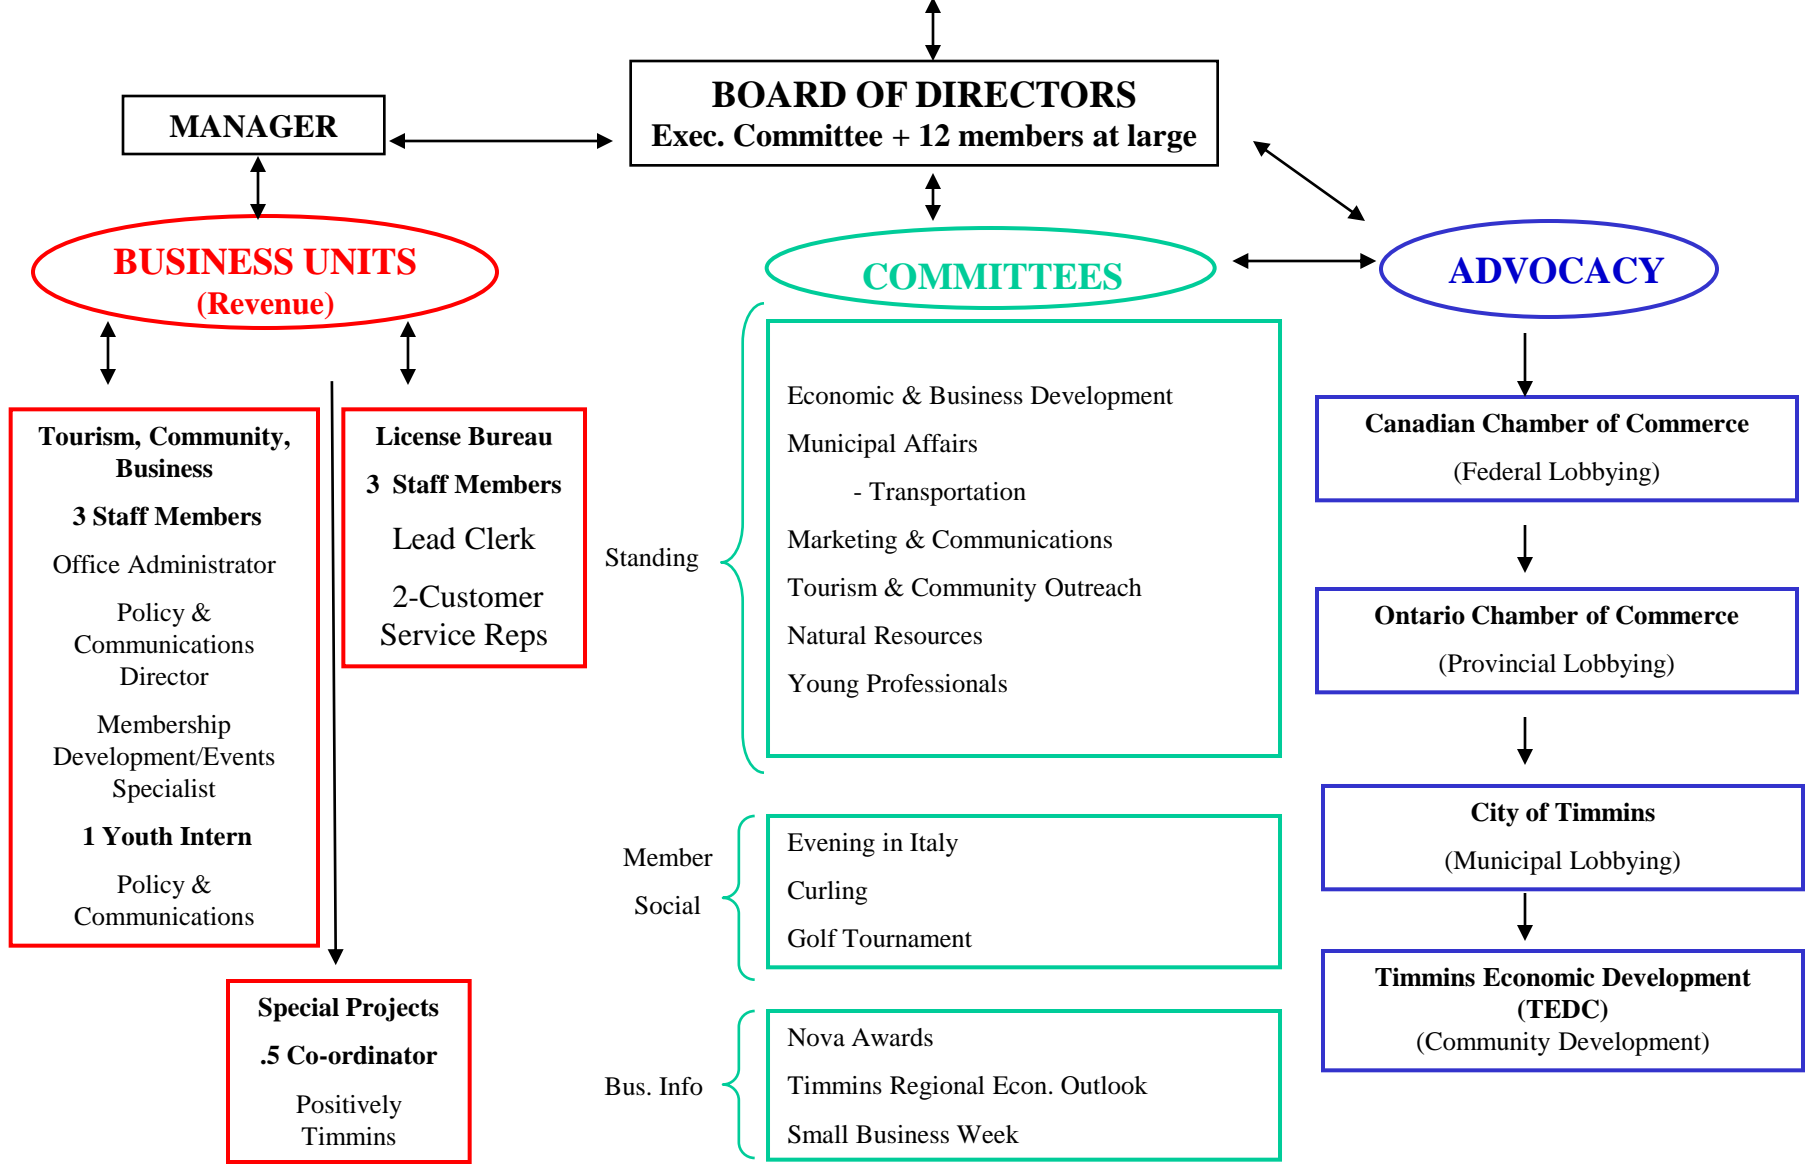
MANAGER

BOARD OF DIRECTORS
Exec. Committee + 12 members at large

BUSINESS UNITS
(Revenue)

COMMITTEES

ADVOCACY

Tourism, Community, Business
3 Staff Members
Office Administrator
Policy & Communications Director
Membership Development/Events Specialist
1 Youth Intern
Policy & Communications

License Bureau
3 Staff Members
Lead Clerk
2-Customer Service Reps

Special Projects
.5 Co-ordinator
Positively Timmins

Standing

Economic & Business Development
Municipal Affairs
- Transportation
Marketing & Communications
Tourism & Community Outreach
Natural Resources
Young Professionals

Member Social

Evening in Italy
Curling
Golf Tournament

Bus. Info

Nova Awards
Timmins Regional Econ. Outlook
Small Business Week

Canadian Chamber of Commerce
(Federal Lobbying)

Ontario Chamber of Commerce
(Provincial Lobbying)

City of Timmins
(Municipal Lobbying)

Timmins Economic Development (TEDC)
(Community Development)